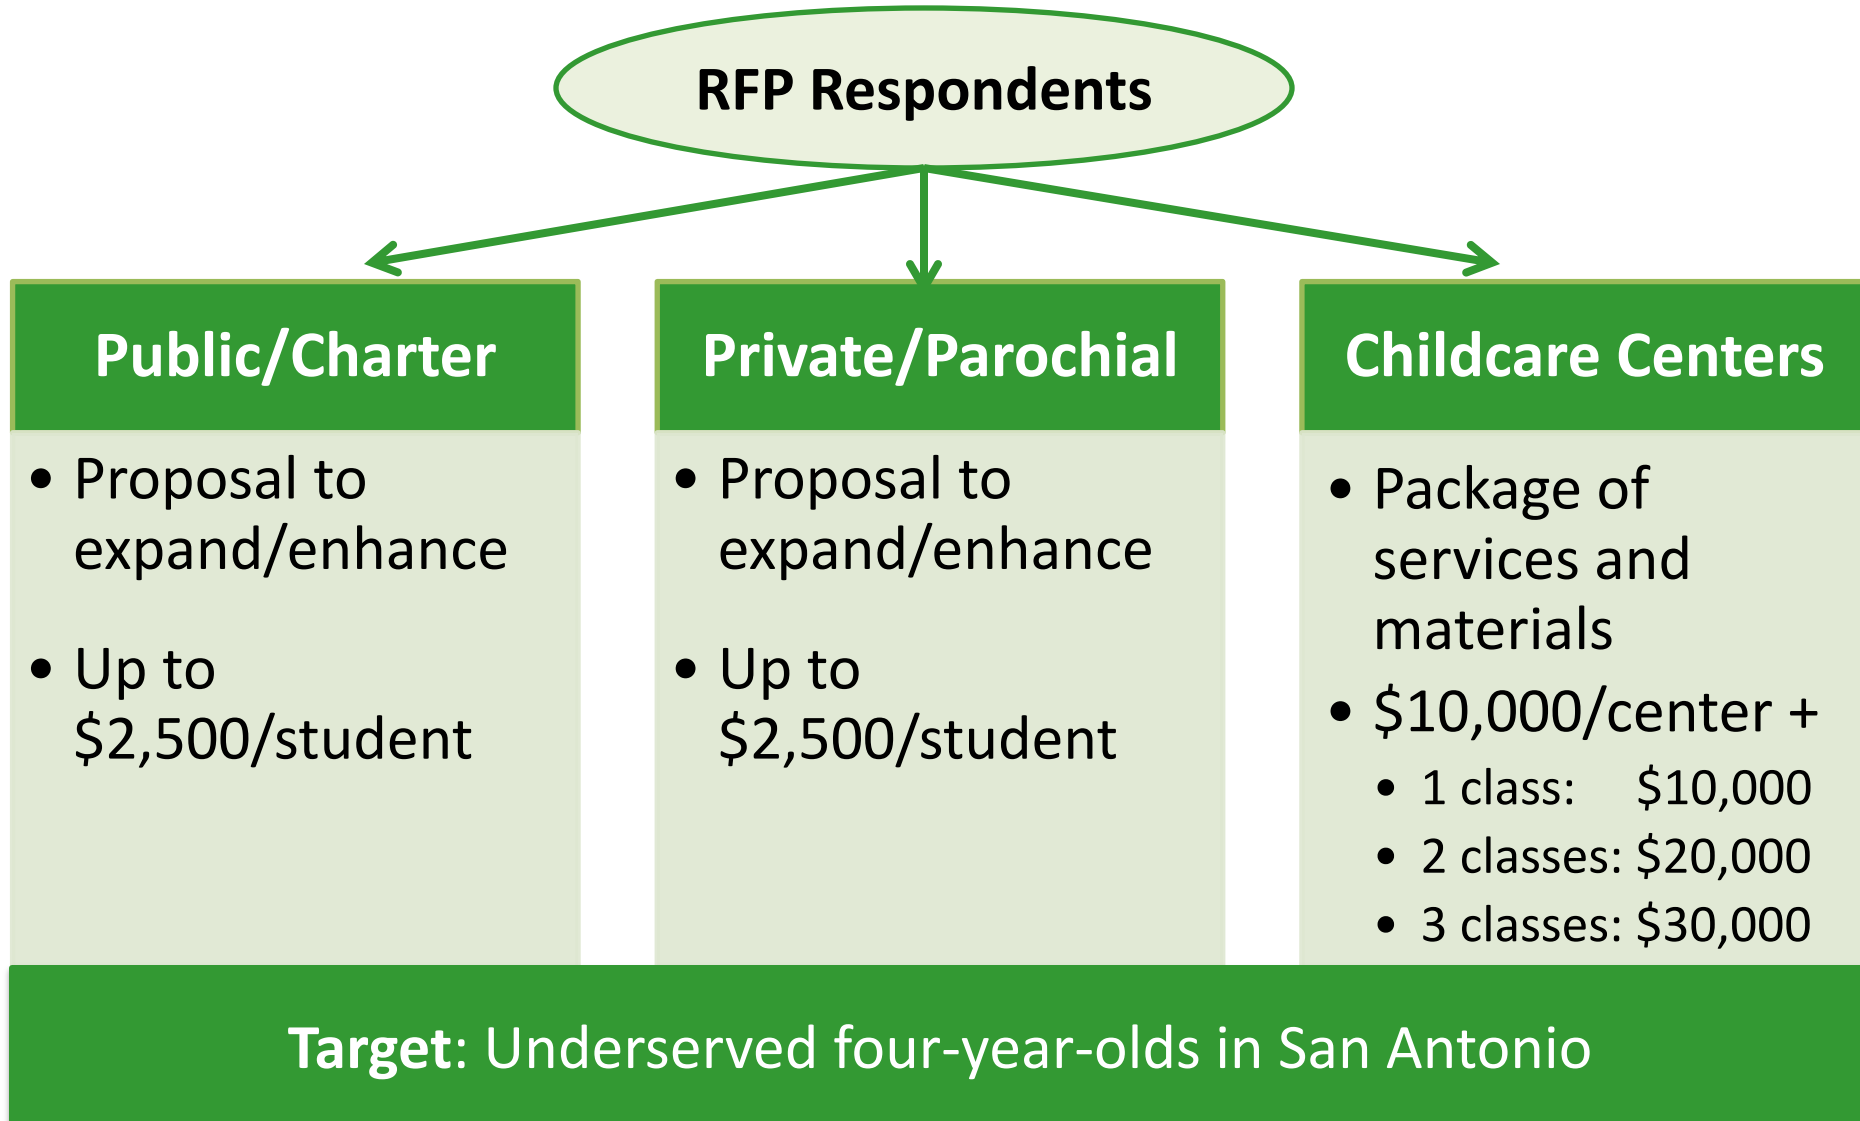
RFP Respondents

Public/Charter

- Proposal to expand/enhance
- Up to \$2,500/student

Private/Parochial

- Proposal to expand/enhance
- Up to \$2,500/student

Childcare Centers

- Package of services and materials
- \$10,000/center +
  - 1 class: \$10,000
  - 2 classes: \$20,000
  - 3 classes: \$30,000

Target: Underserved four-year-olds in San Antonio